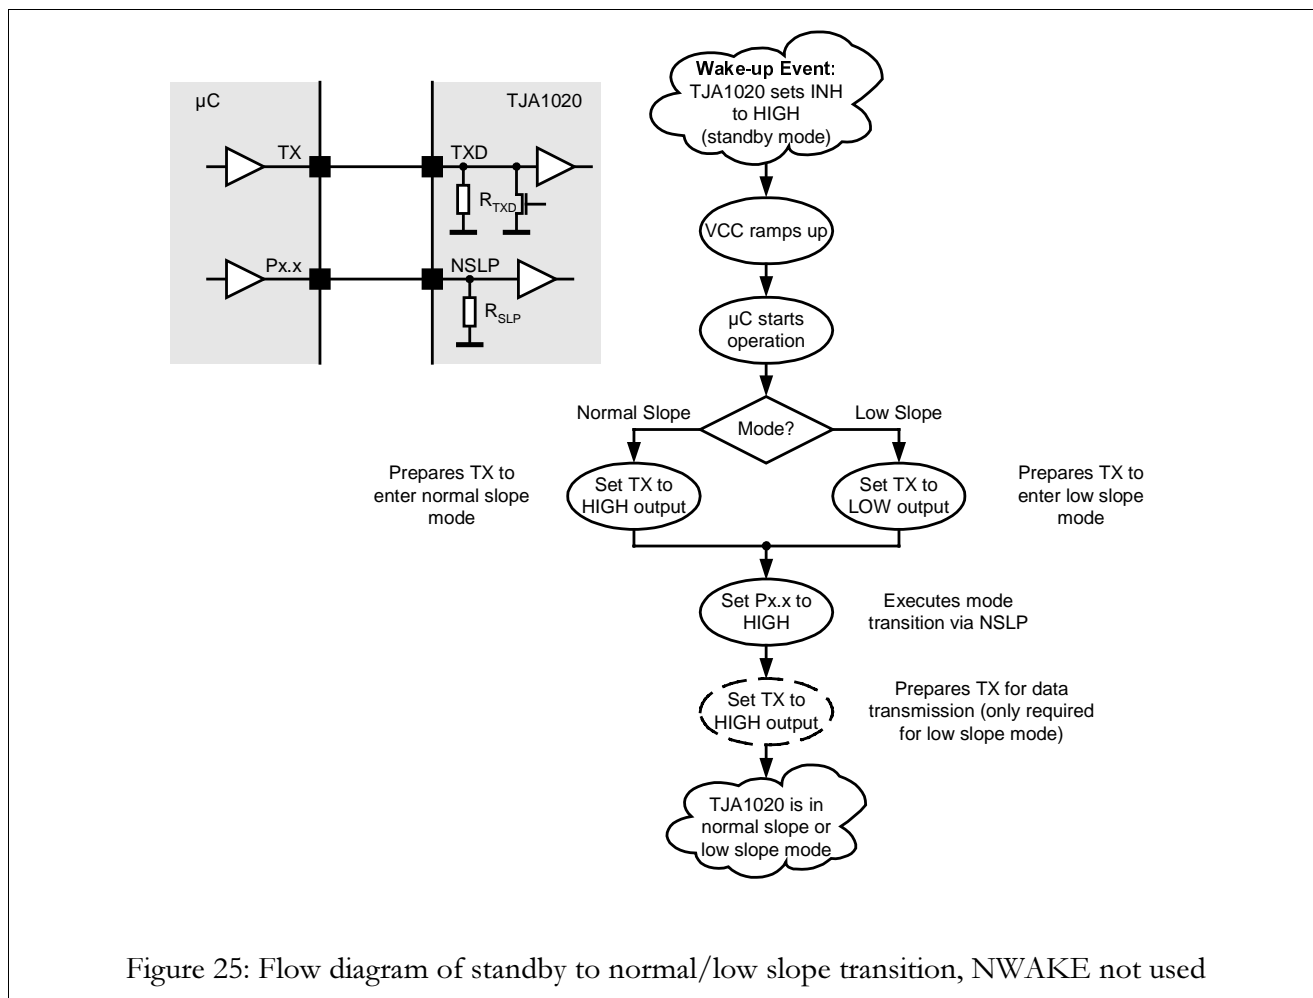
µC

TJA1020

TX

TXD

$R_{TXD}$

Px.x

NSLP

$R_{SLP}$

Wake-up Event: TJA1020 sets INH to HIGH (standby mode)

VCC ramps up

µC starts operation

Normal Slope

Mode?

Low Slope

Prepares TX to enter normal slope mode

Set TX to HIGH output

Set TX to LOW output

Prepares TX to enter low slope mode

Set Px.x to HIGH

Executes mode transition via NSLP

Set TX to HIGH output

Prepares TX for data transmission (only required for low slope mode)

TJA1020 is in normal slope or low slope mode

Figure 25: Flow diagram of standby to normal/low slope transition, NWAKE not used